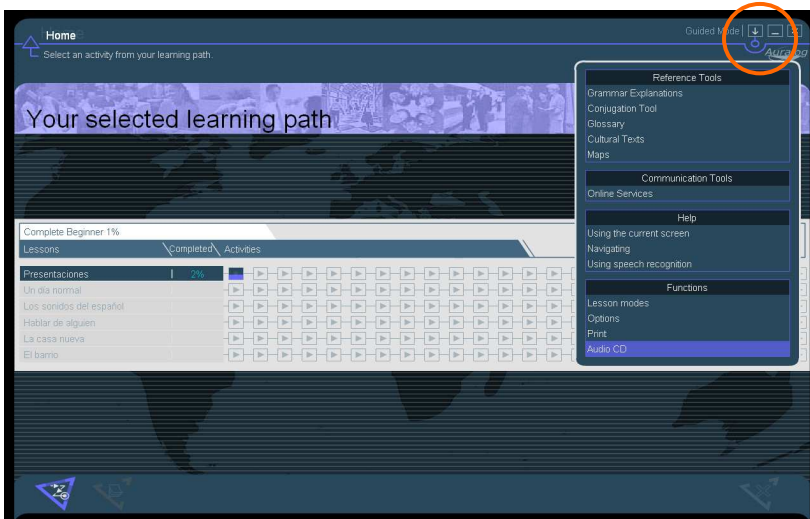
Home
Select an activity from your learning path.

Guided Mode

Auralog

Your selected learning path

Complete Beginner 1%

| Lessons | Completed | Activities |
|---|---|---|
| Presentaciones | 2% | |
| Un día normal | | |
| Los sonidos del español | | |
| Hablar de alguien | | |
| La casa nueva | | |
| El barrio | | |

Reference Tools
Grammar Explanations
Conjugation Tool
Glossary
Cultural Texts
Maps

Communication Tools
Online Services

Help
Using the current screen
Navigating
Using speech recognition

Functions
Lesson modes
Options
Print
Audio CD